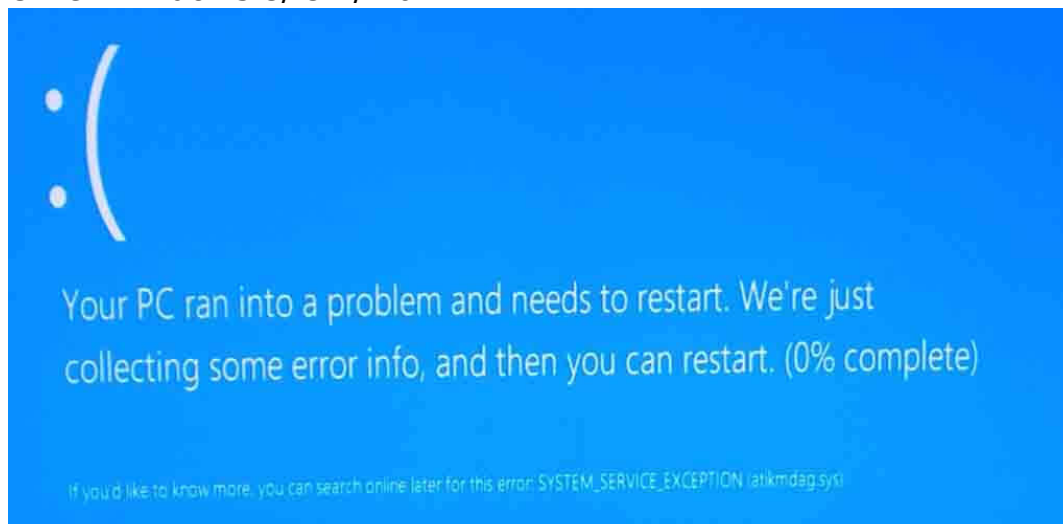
:(

Your PC ran into a problem and needs to restart. We're just collecting some error info, and then you can restart. (0% complete)

If you'd like to know more, you can search online later for this error: SYSTEM_SERVICE_EXCEPTION (atikmdag.sys)